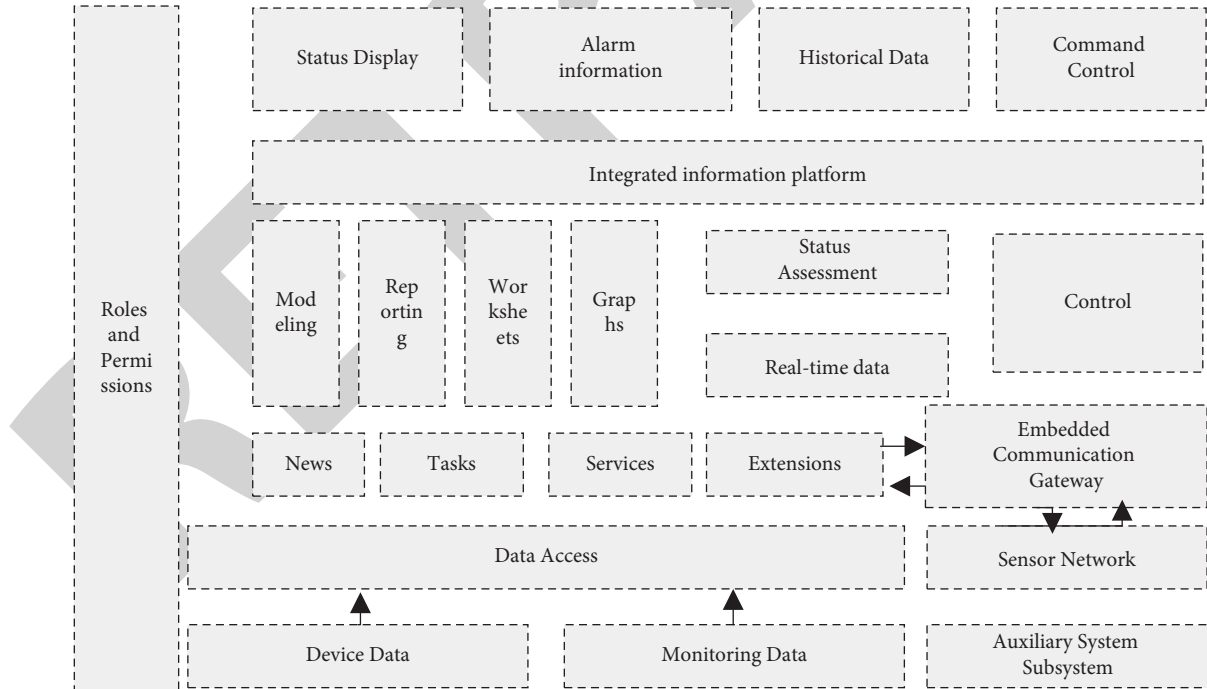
Roles and Permissions

Status Display

Alarm information

Historical Data

Command Control

Integrated information platform

Modeling

Reporting

Worksheets

Graphs

Status Assessment

Control

Real-time data

News

Tasks

Services

Extensions

Embedded Communication Gateway

Data Access

Sensor Network

Device Data

Monitoring Data

Auxiliary System Subsystem